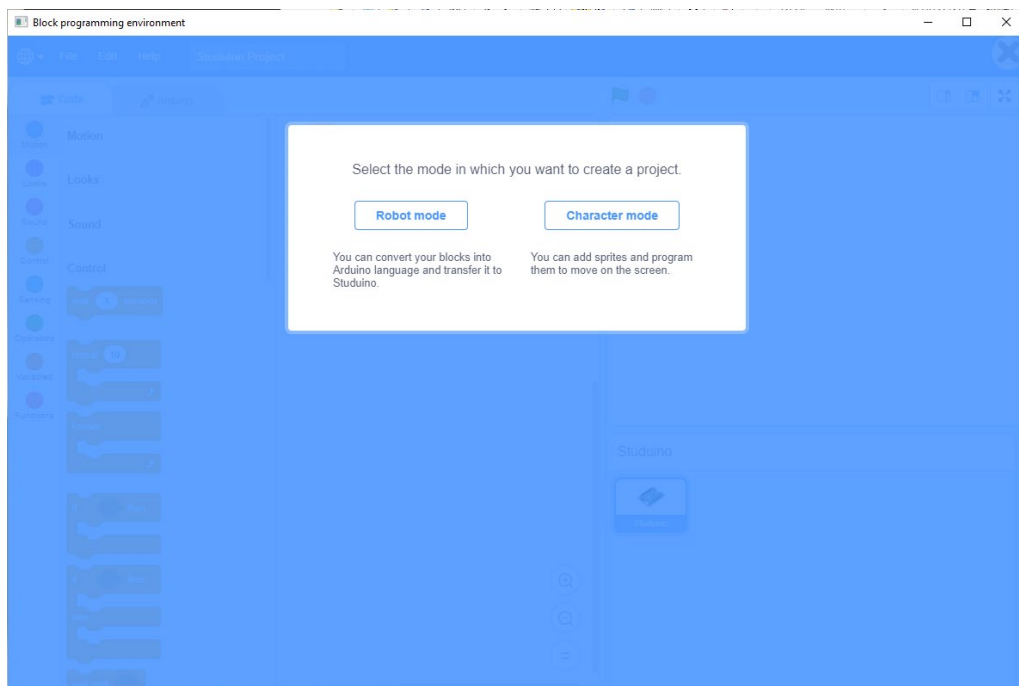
Block programming environment

File Edit Help Studuino Project

Motion

Looks

Sound

Control

Select the mode in which you want to create a project.

Robot mode

Character mode

You can convert your blocks into Arduino language and transfer it to Studuino.

You can add sprites and program them to move on the screen.

Studuino